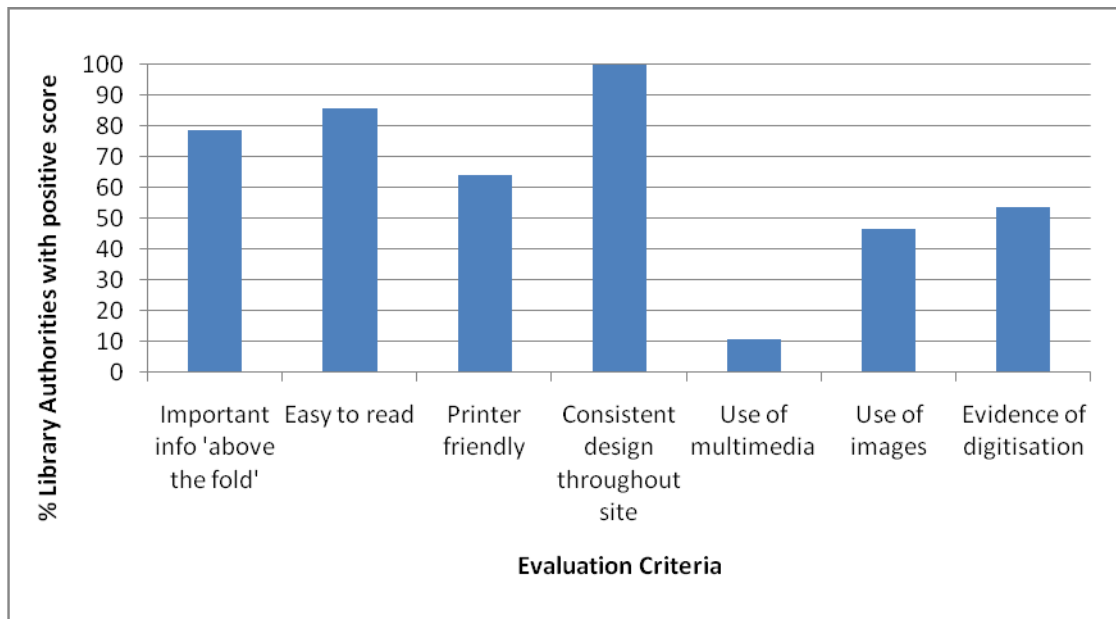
% Library Authorities with positive score

100
90
80
70
60
50
40
30
20
10
0

Important info 'above the fold'
Easy to read
Printer friendly
Consistent design throughout site
Use of multimedia
Use of images
Evidence of digitisation

Evaluation Criteria